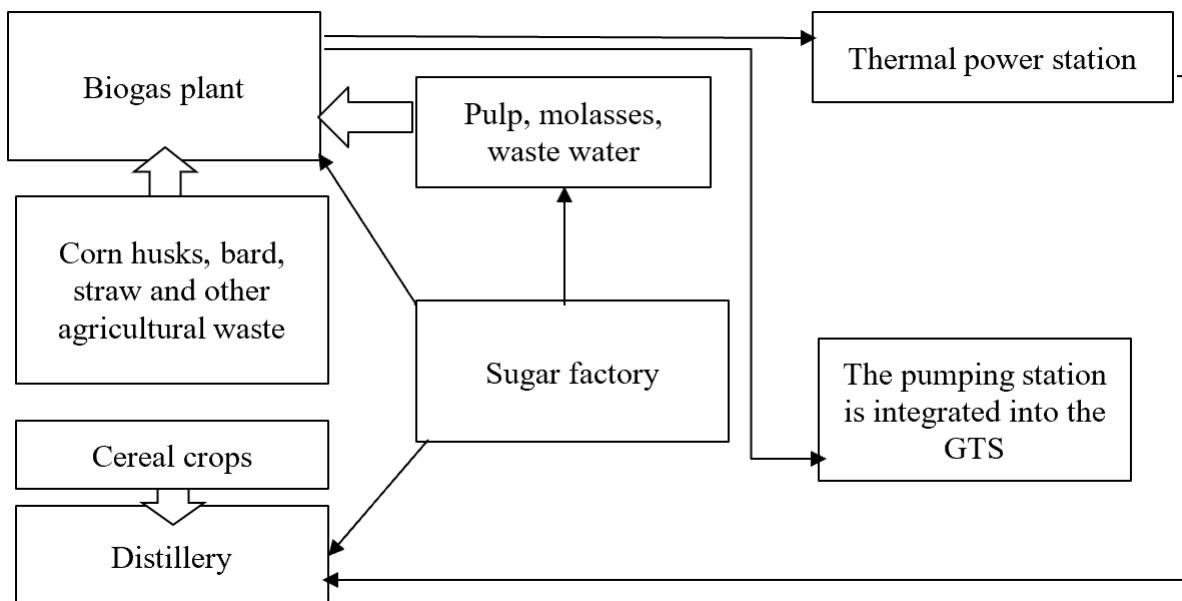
Biogas plant

Thermal power station

Pulp, molasses, waste water

Corn husks, bard, straw and other agricultural waste

Sugar factory

The pumping station is integrated into the GTS

Cereal crops

Distillery